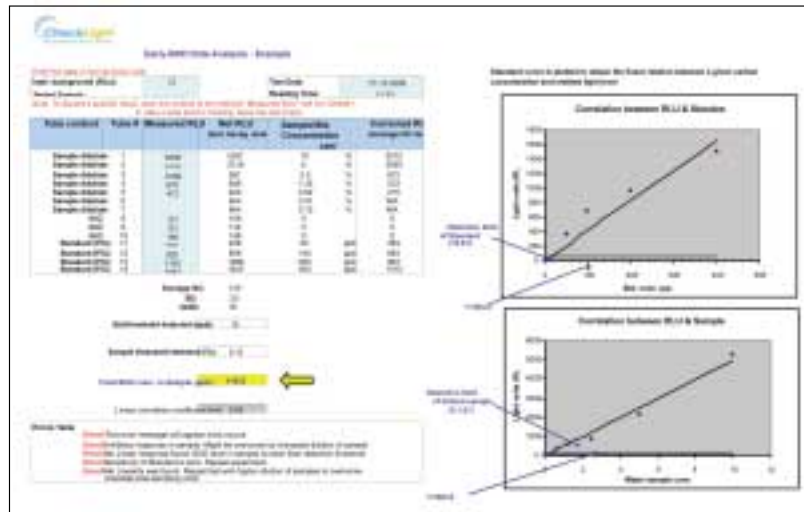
CheckLight

Daily BWR Slide Analysis - Example

Standard curve to graphically obtain the linear relation between a given sample concentration and relative light level

Correlation between RLU & Standard

Correlation between RLU & Sample

Average RLU
Max
Min

Error Table

Final BWR conc. in sample

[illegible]